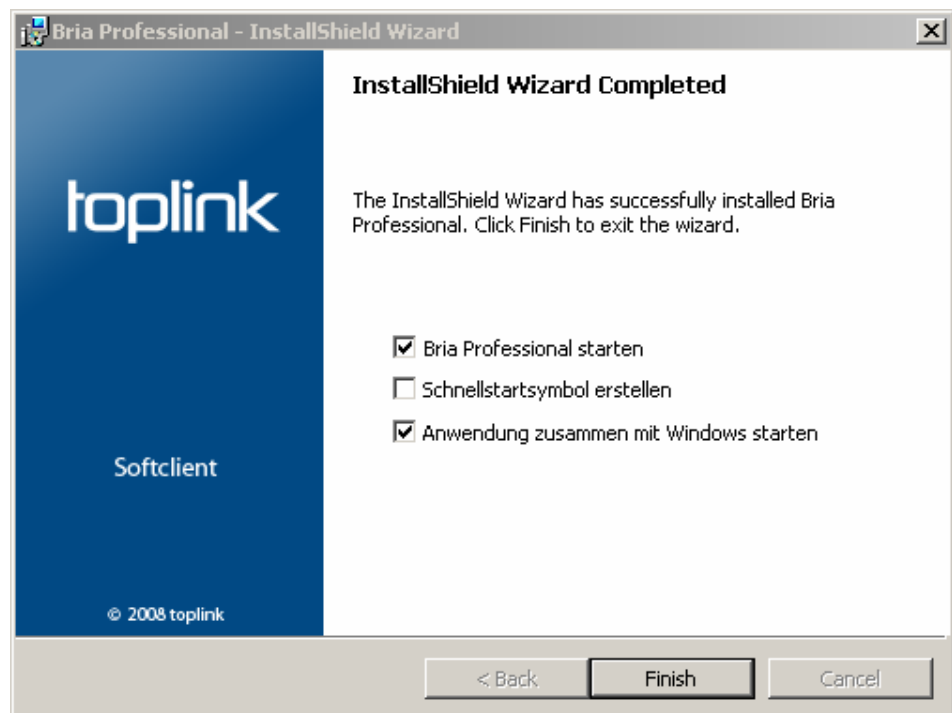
Bria Professional - InstallShield Wizard

toplink

Softclient

© 2008 toplink

InstallShield Wizard Completed

The InstallShield Wizard has successfully installed Bria Professional. Click Finish to exit the wizard.

Bria Professional starten

Schnellstartsymbol erstellen

Anwendung zusammen mit Windows starten

< Back

Finish

Cancel